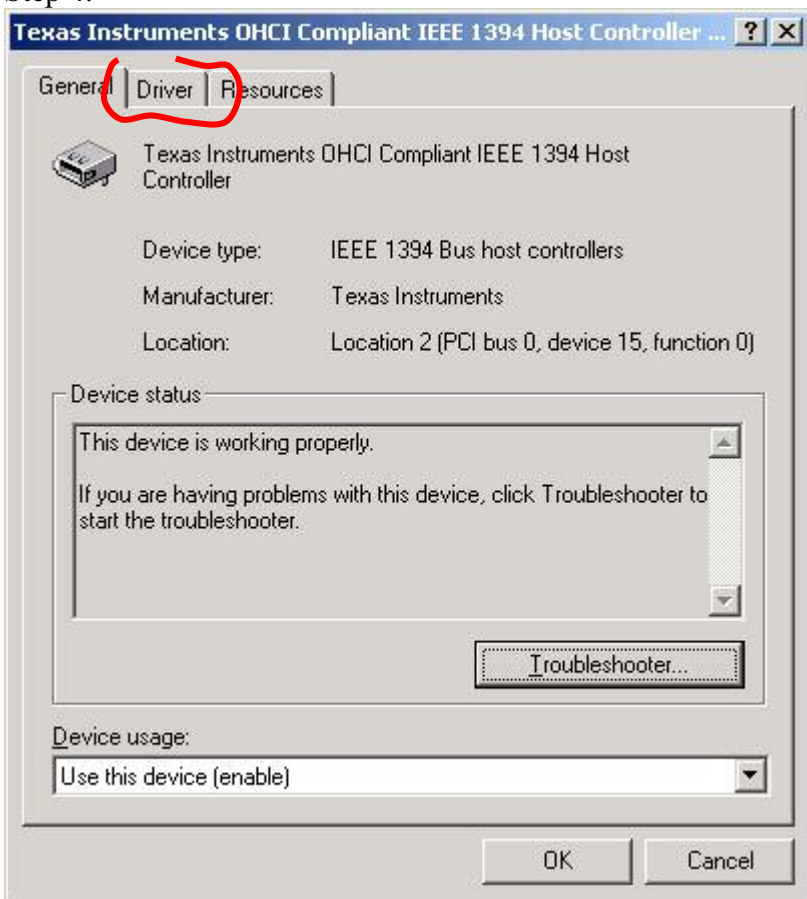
Step 4:

Texas Instruments OHCI Compliant IEEE 1394 Host Controller ... ? X

General | Driver | Resources

Texas Instruments OHCI Compliant IEEE 1394 Host Controller

Device type: IEEE 1394 Bus host controllers

Manufacturer: Texas Instruments

Location: Location 2 (PCI bus 0, device 15, function 0)

Device status

This device is working properly.

If you are having problems with this device, click Troubleshooter to start the troubleshooter.

Troubleshooter...

Device usage:

Use this device (enable)

OK Cancel